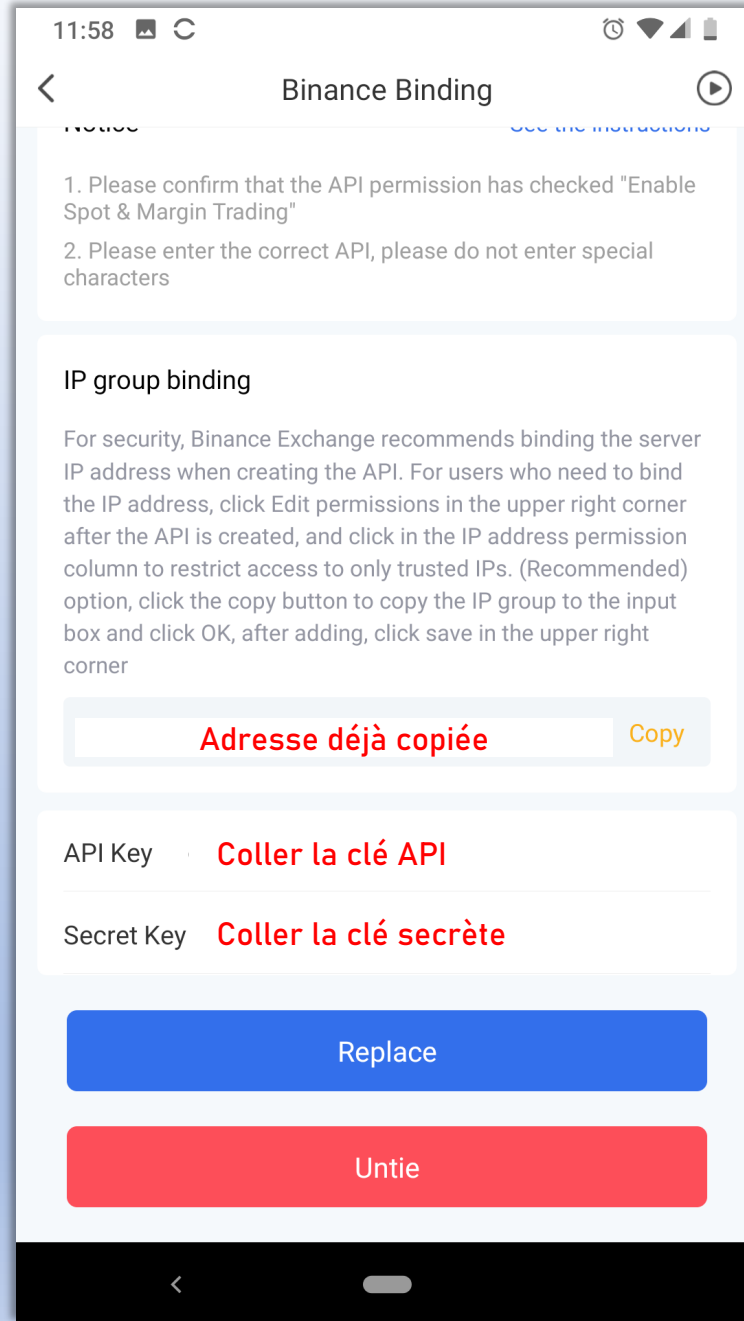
11:58

Binance Binding

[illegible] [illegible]

1. Please confirm that the API permission has checked "Enable Spot & Margin Trading"

2. Please enter the correct API, please do not enter special characters

IP group binding

For security, Binance Exchange recommends binding the server IP address when creating the API. For users who need to bind the IP address, click Edit permissions in the upper right corner after the API is created, and click in the IP address permission column to restrict access to only trusted IPs. (Recommended) option, click the copy button to copy the IP group to the input box and click OK, after adding, click save in the upper right corner

Adresse déjà copiée Copy

API Key Coller la clé API

Secret Key Coller la clé secrète

Replace

Untie